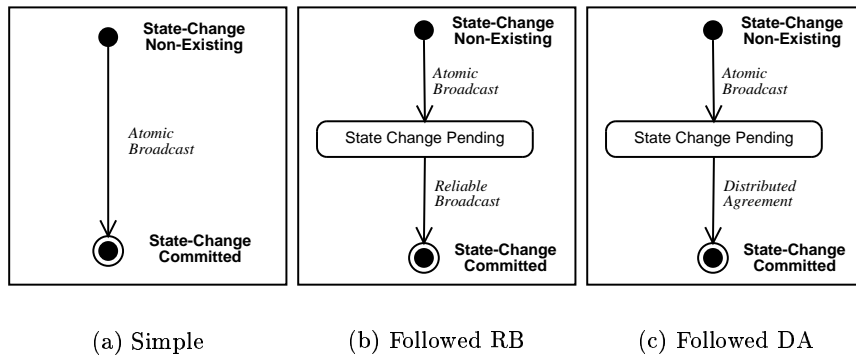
State-Change Non-Existing

Atomic Broadcast

State-Change Committed

State-Change Non-Existing

Atomic Broadcast

State Change Pending

Reliable Broadcast

State-Change Committed

State-Change Non-Existing

Atomic Broadcast

State Change Pending

Distributed Agreement

State-Change Committed

(a) Simple

(b) Followed RB

(c) Followed DA